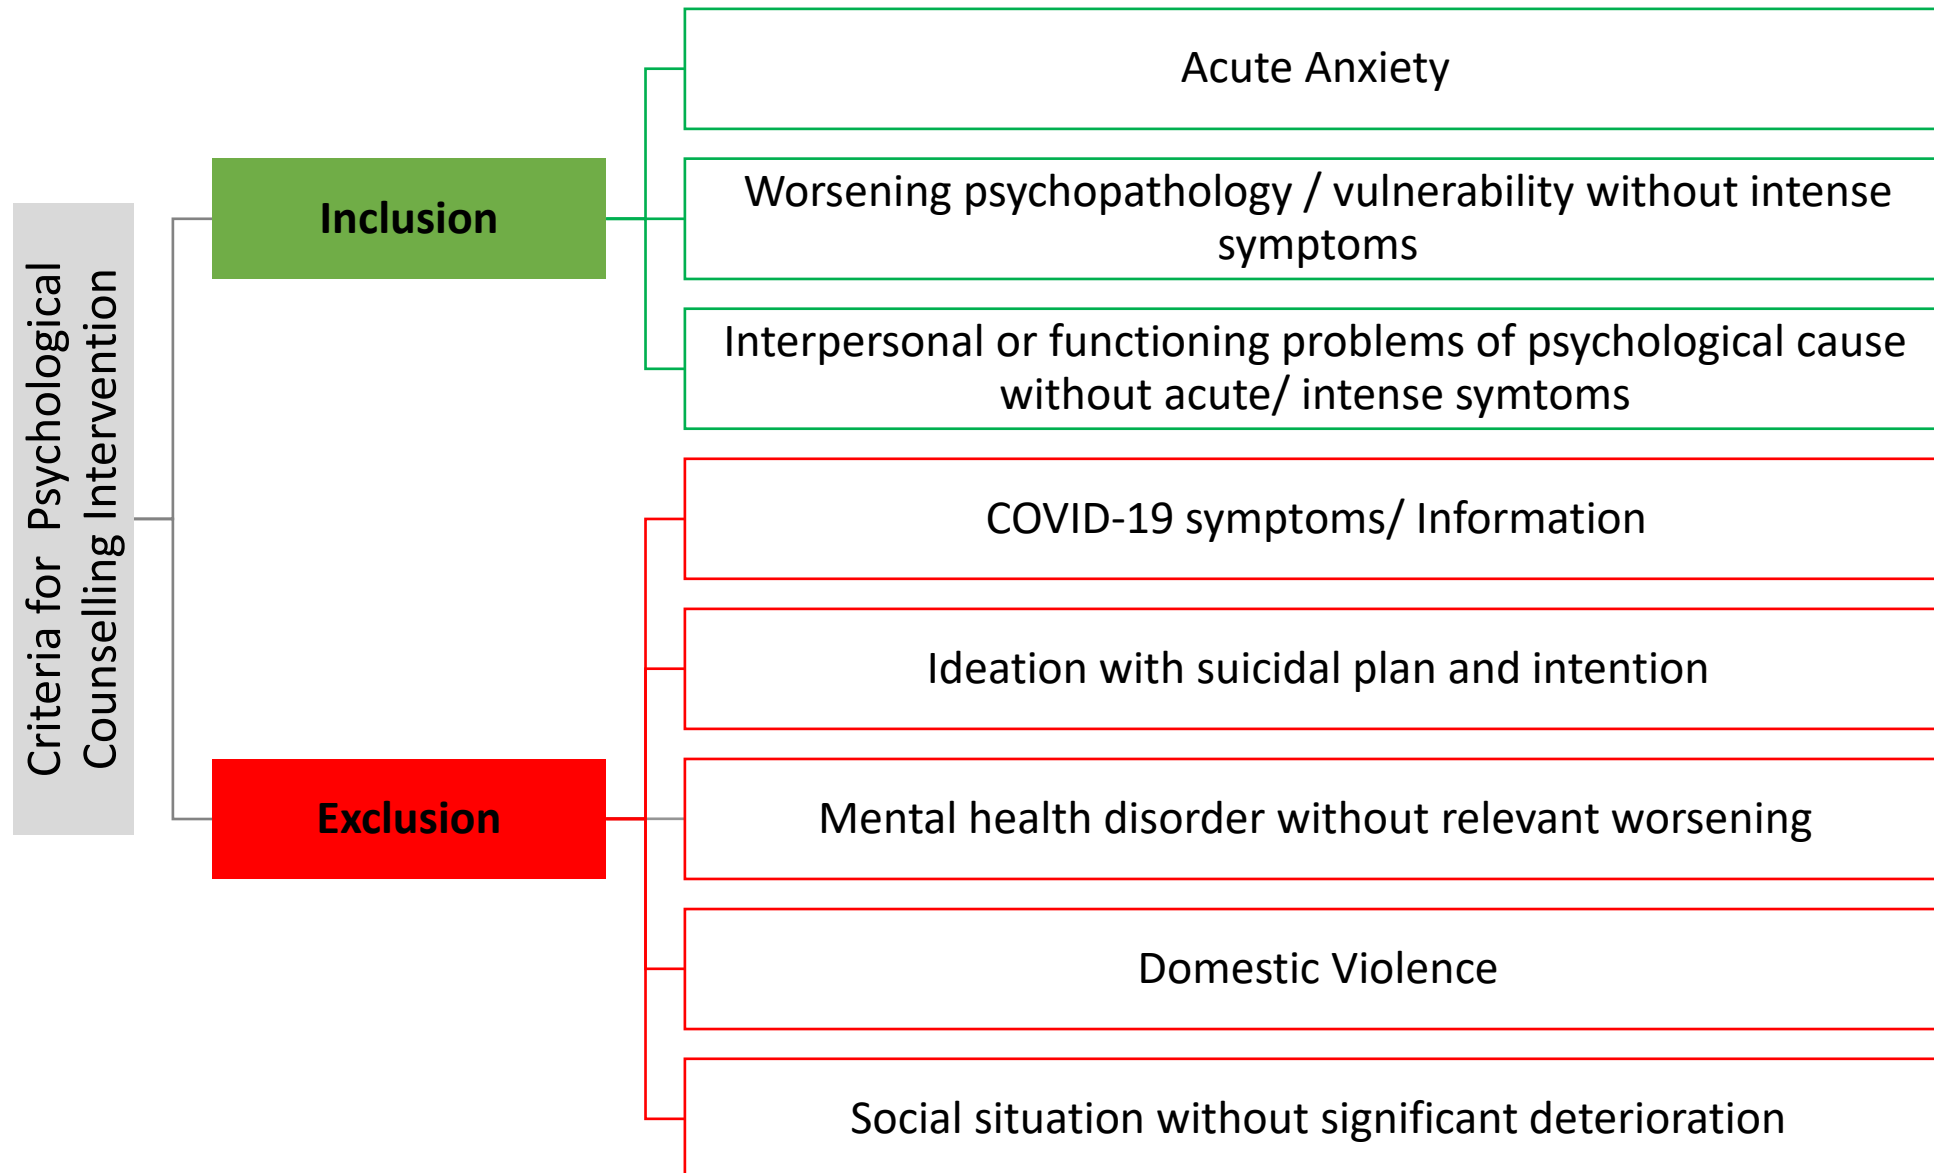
Criteria for Psychological Counselling Intervention

Inclusion

Acute Anxiety

Worsening psychopathology / vulnerability without intense symptoms

Interpersonal or functioning problems of psychological cause without acute/ intense symtoms

Exclusion

COVID-19 symptoms/ Information

Ideation with suicidal plan and intention

Mental health disorder without relevant worsening

Domestic Violence

Social situation without significant deterioration